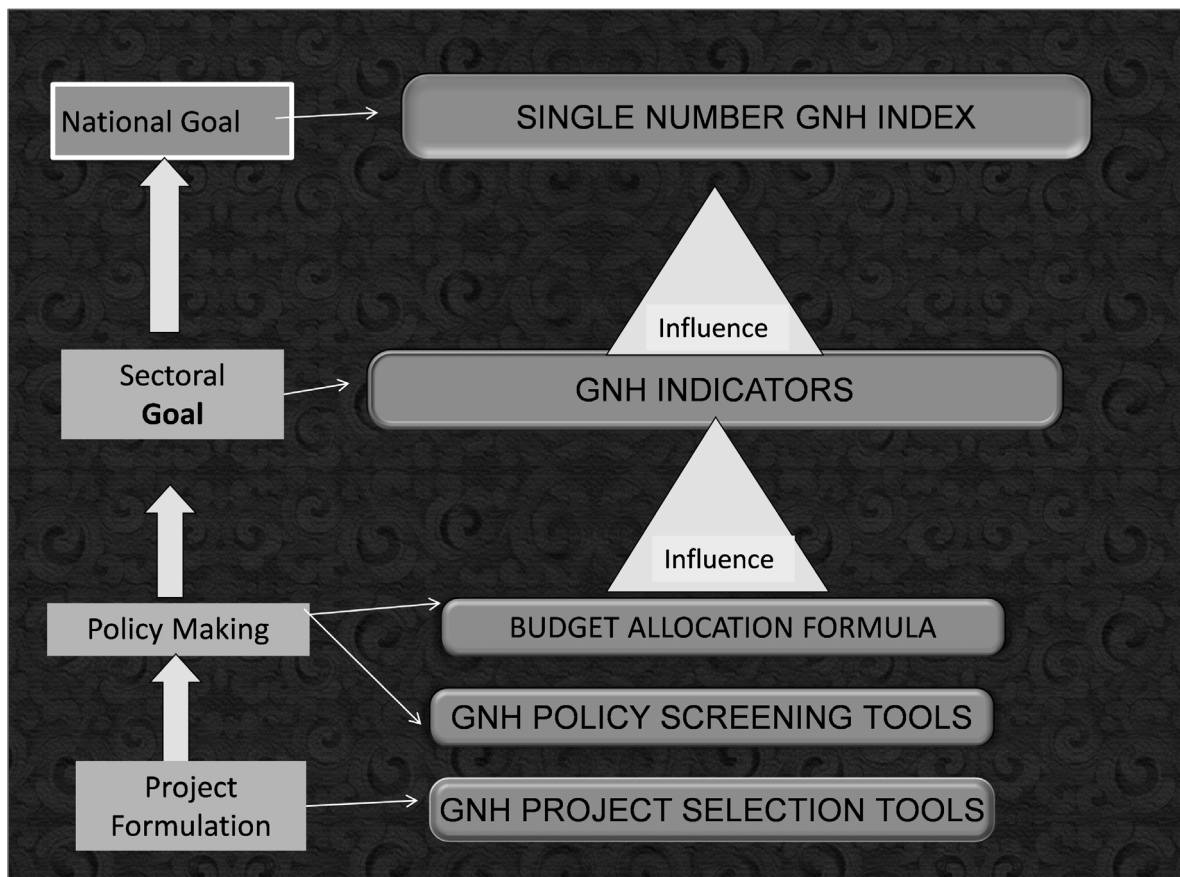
National Goal

SINGLE NUMBER GNH INDEX

Influence

Sectoral Goal

GNH INDICATORS

Influence

Policy Making

BUDGET ALLOCATION FORMULA

GNH POLICY SCREENING TOOLS

Project Formulation

GNH PROJECT SELECTION TOOLS